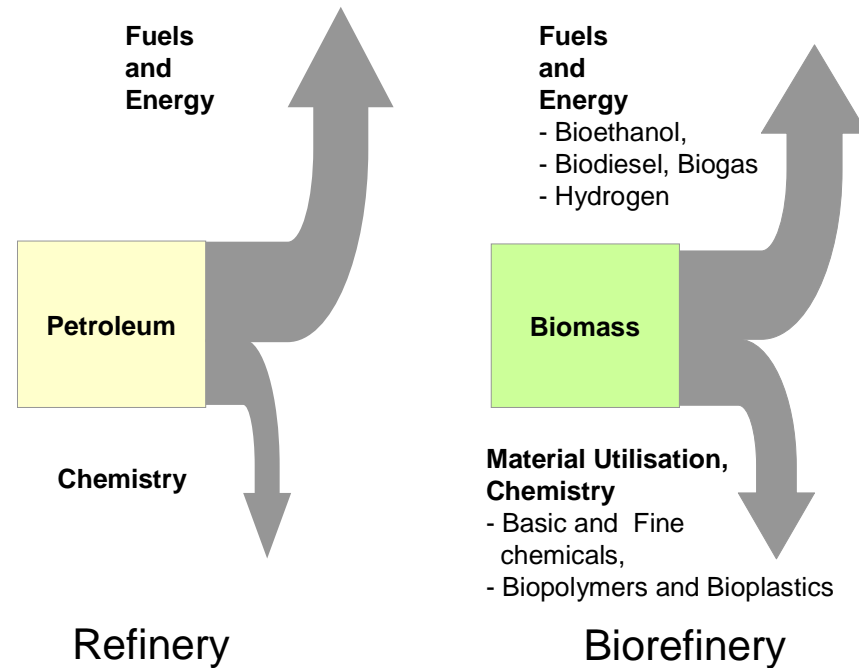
Fuels and Energy

Petroleum

Chemistry

Refinery

Fuels and Energy
- Bioethanol,
- Biodiesel, Biogas
- Hydrogen

Biomass

Material Utilisation, Chemistry
- Basic and Fine chemicals,
- Biopolymers and Bioplastics

Biorefinery